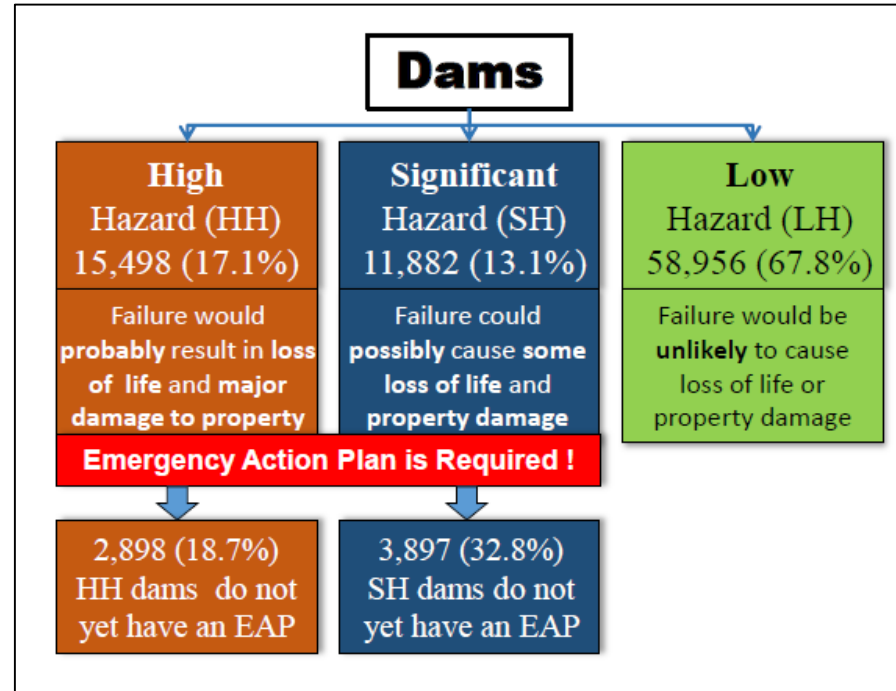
Dams

High
Hazard (HH)
15,498 (17.1%)

Failure would probably result in loss of life and major damage to property

Significant
Hazard (SH)
11,882 (13.1%)

Failure could possibly cause some loss of life and property damage

Low
Hazard (LH)
58,956 (67.8%)

Failure would be unlikely to cause loss of life or property damage

Emergency Action Plan is Required !

2,898 (18.7%)
HH dams do not yet have an EAP

3,897 (32.8%)
SH dams do not yet have an EAP